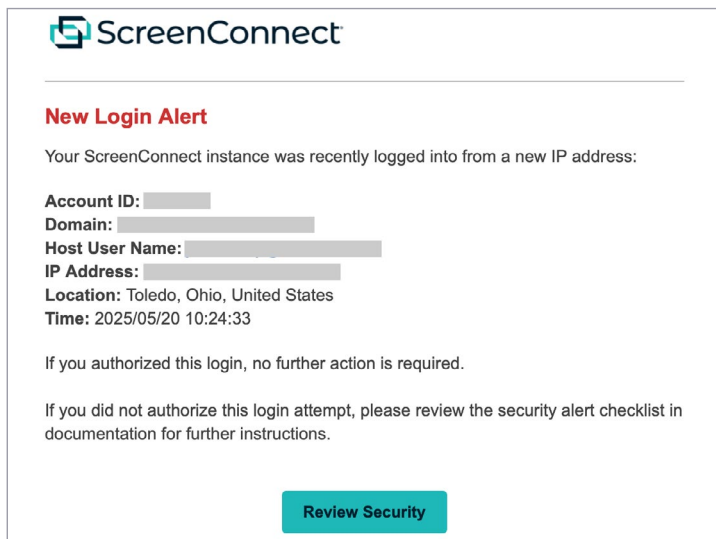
ScreenConnect

New Login Alert

Your ScreenConnect instance was recently logged into from a new IP address:

Account ID: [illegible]
Domain: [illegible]
Host User Name: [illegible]
IP Address: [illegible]
Location: Toledo, Ohio, United States
Time: 2025/05/20 10:24:33

If you authorized this login, no further action is required.

If you did not authorize this login attempt, please review the security alert checklist in documentation for further instructions.

Review Security